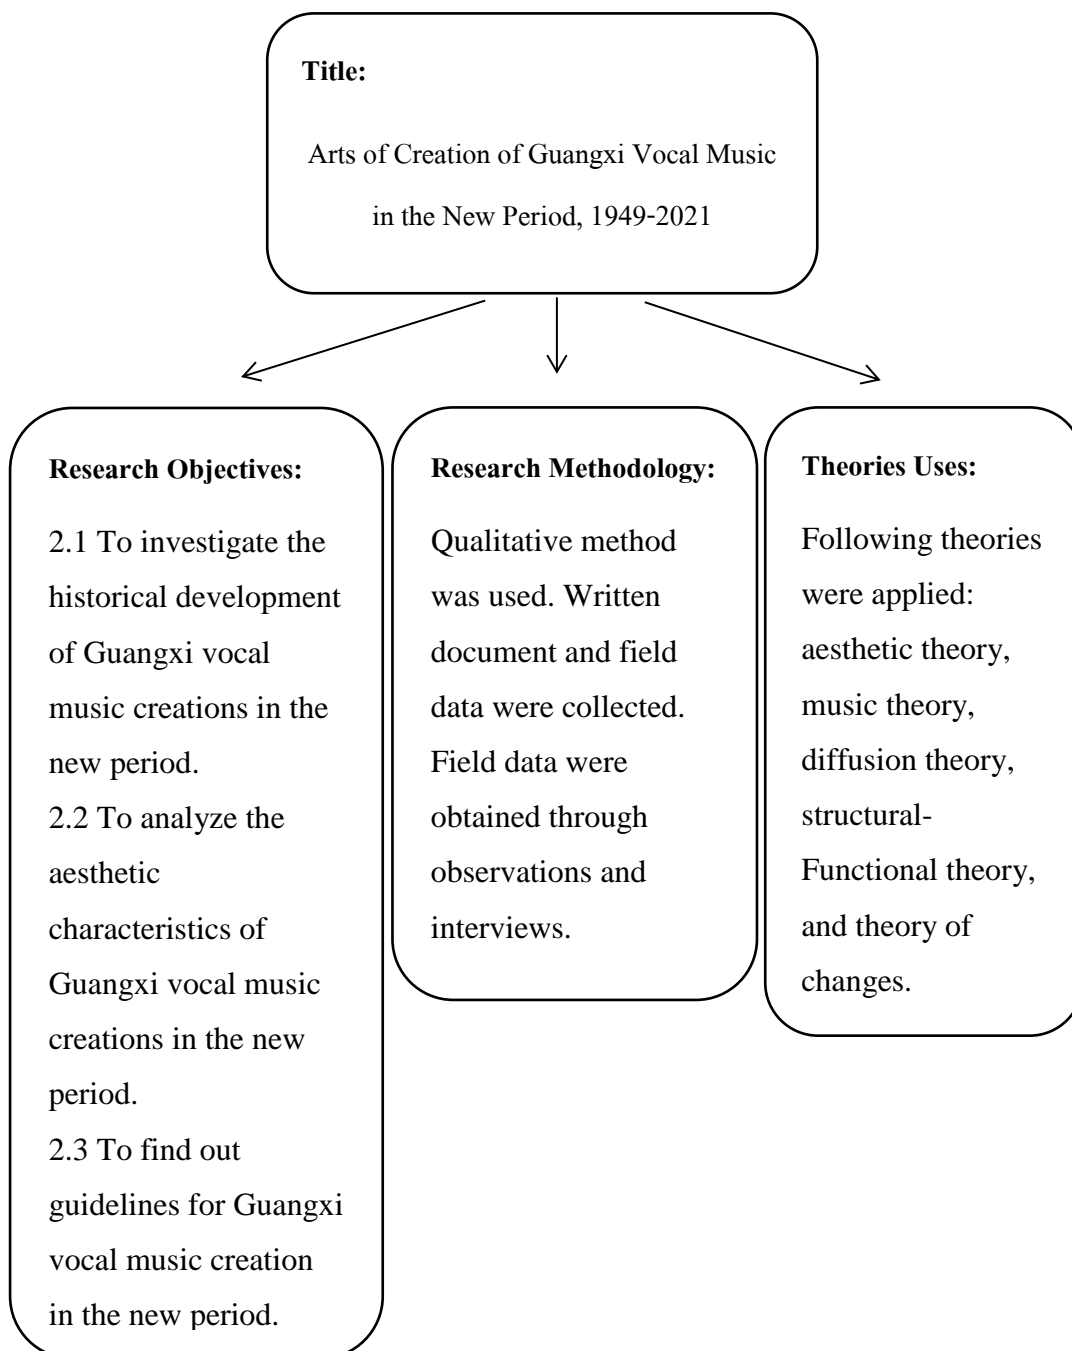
Title:

Arts of Creation of Guangxi Vocal Music in the New Period, 1949-2021

Research Objectives:

2.1 To investigate the historical development of Guangxi vocal music creations in the new period.
2.2 To analyze the aesthetic characteristics of Guangxi vocal music creations in the new period.
2.3 To find out guidelines for Guangxi vocal music creation in the new period.

Research Methodology:

Qualitative method was used. Written document and field data were collected. Field data were obtained through observations and interviews.

Theories Uses:

Following theories were applied: aesthetic theory, music theory, diffusion theory, structural-Functional theory, and theory of changes.